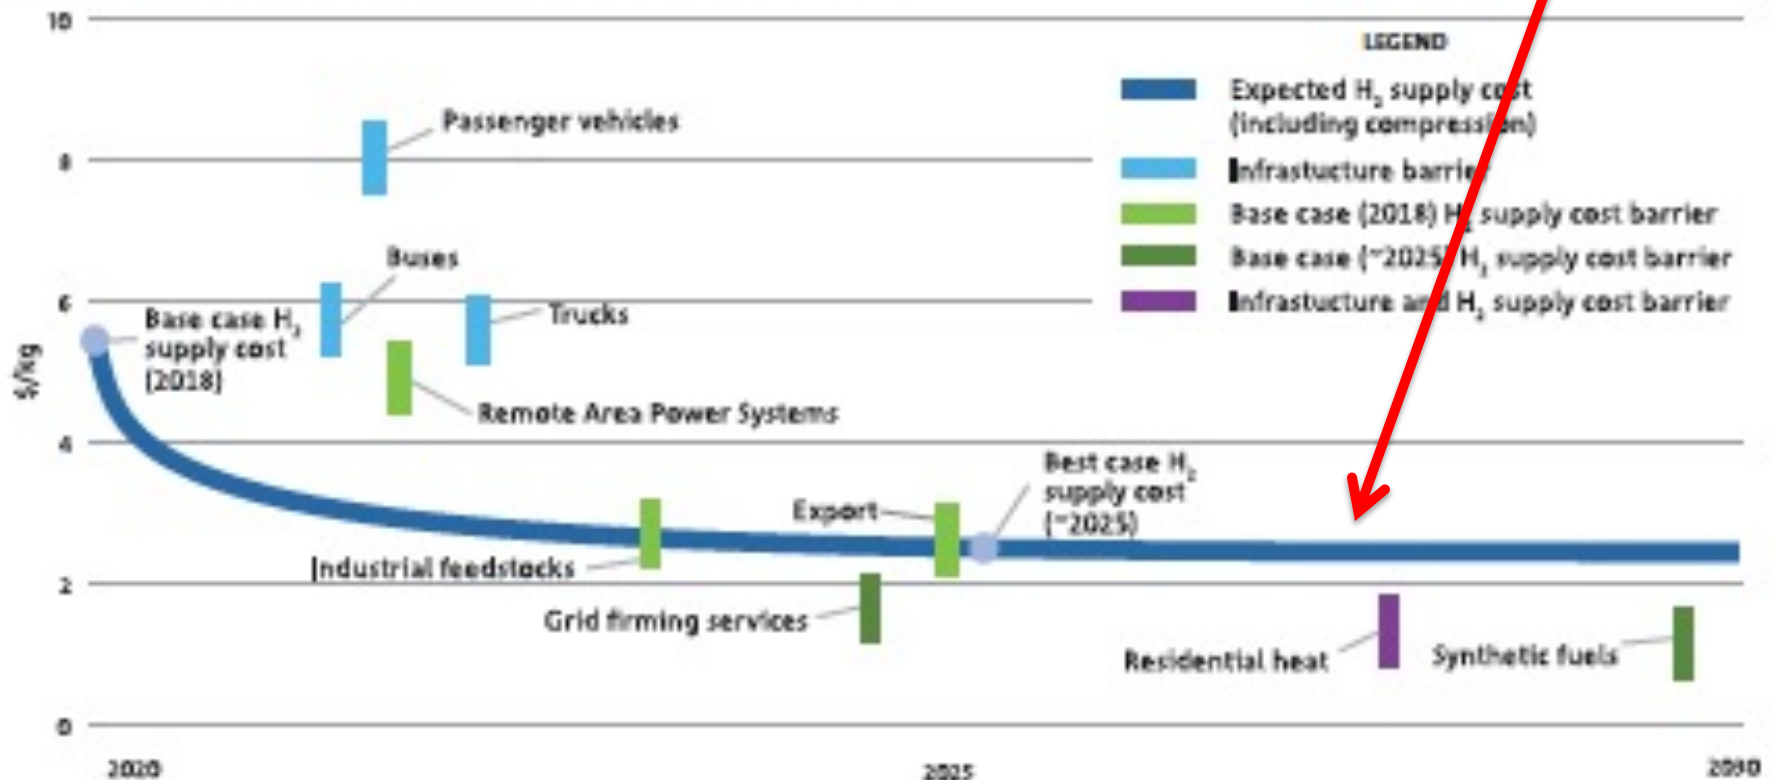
10

8

6

4

2

0

$/kg

2020

2025

2030

LEGEND

Expected $H_2$ supply co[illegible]t (including compressi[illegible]n)

Infrastucture barri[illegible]

Base case (2018) H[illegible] supply cost barrier

Base case (~2025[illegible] $H_2$ supply cost barrier

Infrastucture a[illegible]d $H_2$ supply cost barrier

Passenger vehicles

Buses

Trucks

Base case $H_2$ supply cost (2018)

Remote Area Power Systems

Best case $H_2$ supply cost (~2025)

Export

Industrial feedstocks

Grid firming services

Residential heat

Synthetic fuels